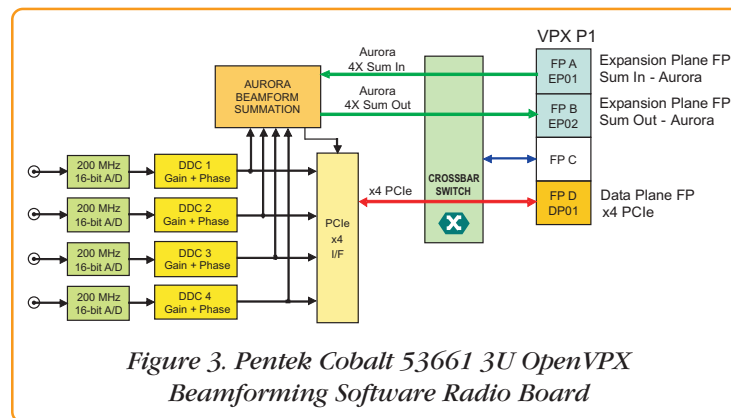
VPX P1

Aurora
4X Sum In

Aurora
4X Sum Out

AURORA
BEAMFORM
SUMMATION

FP A
EP01

Expansion Plane FP
Sum In - Aurora

FP B
EP02

Expansion Plane FP
Sum Out - Aurora

FP C

200 MHz
16-bit A/D

DDC 1
Gain + Phase

200 MHz
16-bit A/D

DDC 2
Gain + Phase

200 MHz
16-bit A/D

DDC 3
Gain + Phase

200 MHz
16-bit A/D

DDC 4
Gain + Phase

PCIe
x4
I/F

x4 PCIe

CROSSBAR
SWITCH

FP D
DP01

Data Plane FP
x4 PCIe

Figure 3. Pentek Cobalt 53661 3U OpenVPX Beamforming Software Radio Board